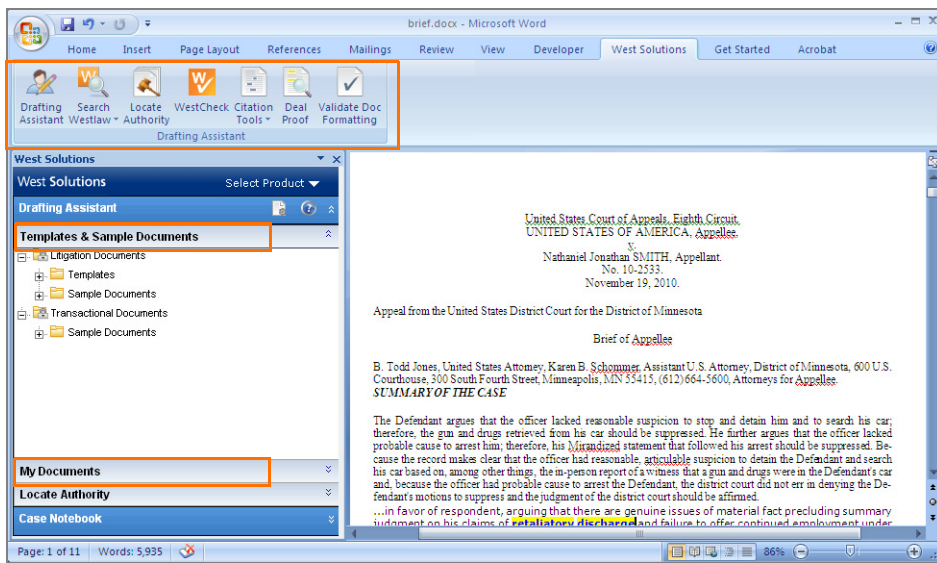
brief.docx - Microsoft Word

Home Insert Page Layout References Mailings Review View Developer West Solutions Get Started Acrobat

Drafting Assistant Search Westlaw Locate Authority WestCheck Citation Tools Deal Proof Validate Doc Formatting

Drafting Assistant

West Solutions

West Solutions Select Product

Drafting Assistant

Templates & Sample Documents

Litigation Documents
Templates
Sample Documents
Transactional Documents
Sample Documents

My Documents

Locate Authority

Case Notebook

United States Court of Appeals, Eighth Circuit.
UNITED STATES OF AMERICA, Appellee.
v.
Nathaniel Jonathan SMITH, Appellant.
No. 10-2533.
November 19, 2010.

Appeal from the United States District Court for the District of Minnesota

Brief of Appellee

B. Todd Jones, United States Attorney, Karen B. Schommer, Assistant U.S. Attorney, District of Minnesota, 600 U.S. Courthouse, 300 South Fourth Street, Minneapolis, MN 55415, (612)664-5600, Attorneys for Appellee.
SUMMARY OF THE CASE

The Defendant argues that the officer lacked reasonable suspicion to stop and detain him and to search his car; therefore, the gun and drugs retrieved from his car should be suppressed. He further argues that the officer lacked probable cause to arrest him; therefore, his Mirandized statement that followed his arrest should be suppressed. Because the record makes clear that the officer had reasonable, articulable suspicion to detain the Defendant and search his car based on, among other things, the in-person report of a witness that a gun and drugs were in the Defendant's car and, because the officer had probable cause to arrest the Defendant, the district court did not err in denying the Defendant's motions to suppress and the judgment of the district court should be affirmed.

...in favor of respondent, arguing that there are genuine issues of material fact precluding summary judgment on his claims of retaliatory discharge and failure to offer continued employment under

Page: 1 of 11 Words: 5,935 86%